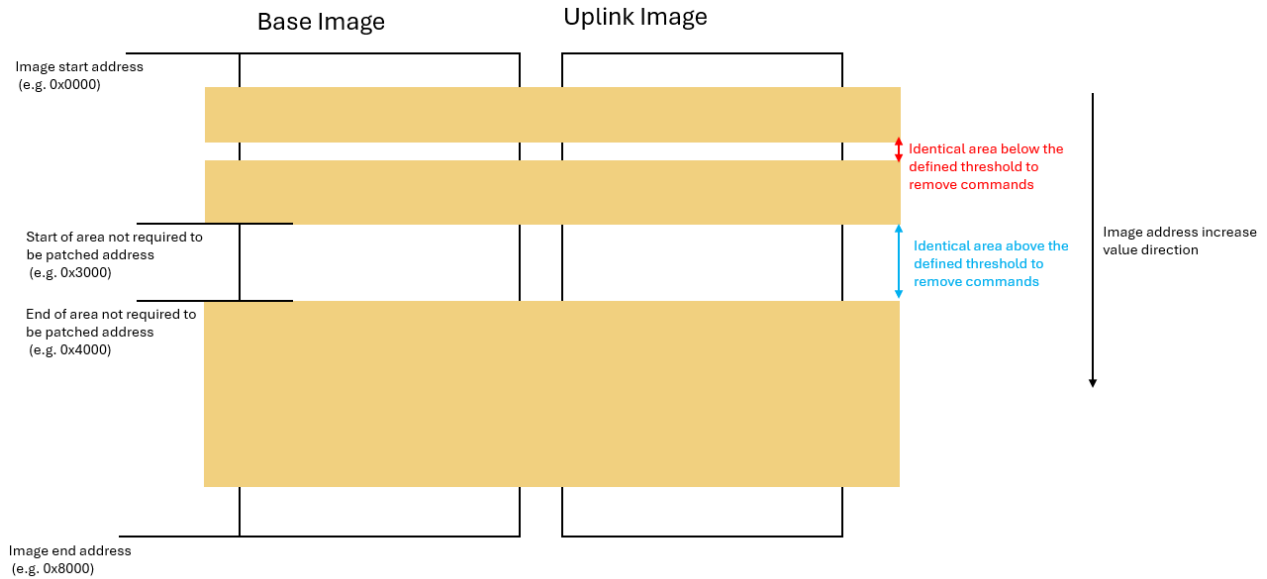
Base Image

Uplink Image

Image start address
(e.g. 0x0000)

Identical area below the defined threshold to remove commands

Start of area not required to be patched address
(e.g. 0x3000)

Identical area above the defined threshold to remove commands

Image address increase value direction

End of area not required to be patched address
(e.g. 0x4000)

Image end address
(e.g. 0x8000)